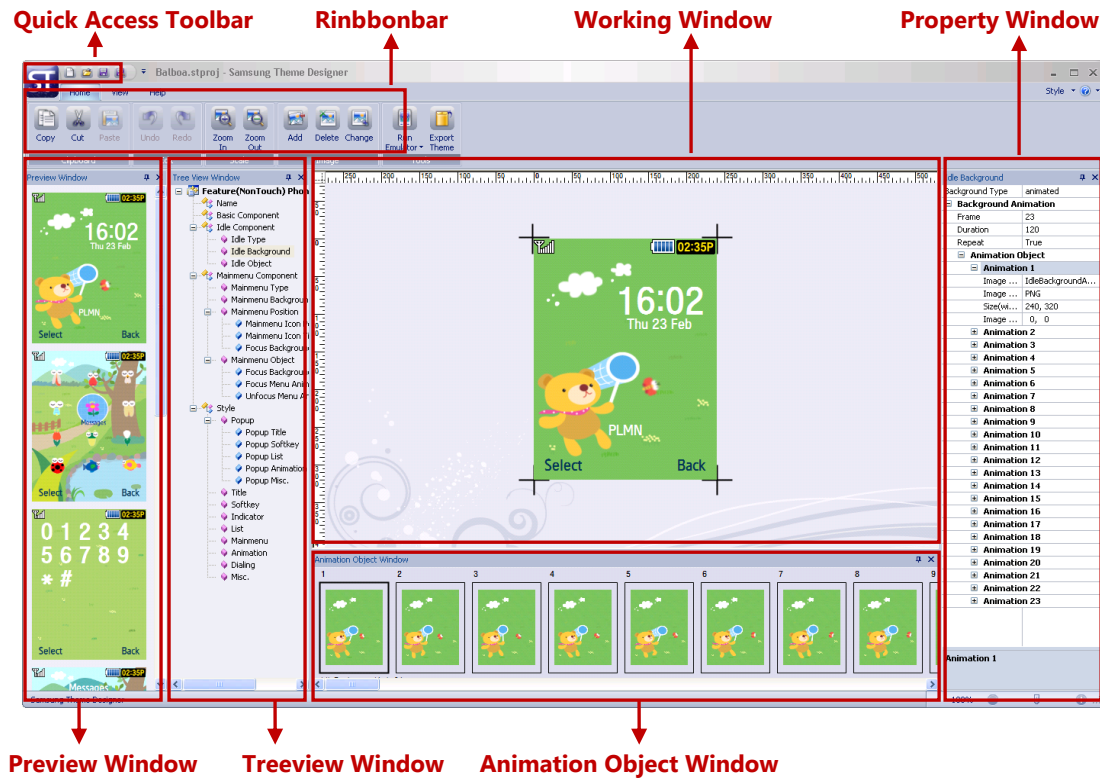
Quick Access Toolbar
Rinbbonbar
Working Window
Property Window

Balboa.stproj - Samsung Theme Designer

Home View Help
Style

Copy Cut Paste Undo Redo Zoom In Zoom Out Add Delete Change Run Emulator Export Theme
Clipboard Scale Image Tools

Preview Window
02:35P
16:02
Thu 23 Feb
PLMN
Select Back
02:35P
Messages
Select Back
02:35P
0 1 2 3 4
5 6 7 8 9
\* #
Select Back
02:35P
Messages

Tree View Window
Feature(NonTouch) Pho
Name
Basic Component
Idle Component
Idle Type
Idle Background
Idle Object
Mainmenu Component
Mainmenu Type
Mainmenu Backgrou
Mainmenu Position
Mainmenu Icon
Mainmenu Icon
Focus Backgrou
Mainmenu Object
Focus Backgrou
Focus Menu Anim
Unfocus Menu A
Style
Popup
Popup Title
Popup Softkey
Popup List
Popup Animation
Popup Misc.
Title
Softkey
Indicator
List
Mainmenu
Animation
Dialing
Misc.

02:35P
16:02
Thu 23 Feb
PLMN
Select Back

Animation Object Window
1 2 3 4 5 6 7 8 9

Idle Background
Background Type | animated
Background Animation
Frame | 23
Duration | 120
Repeat | True
Animation Object
Animation 1
Image ... | IdleBackgroundA...
Image ... | PNG
Size(wi... | 240, 320
Image ... | 0, 0
Animation 2
Animation 3
Animation 4
Animation 5
Animation 6
Animation 7
Animation 8
Animation 9
Animation 10
Animation 11
Animation 12
Animation 13
Animation 14
Animation 15
Animation 16
Animation 17
Animation 18
Animation 19
Animation 20
Animation 21
Animation 22
Animation 23
Animation 1

Samsung Theme Designer
100%

Preview Window
Treeview Window
Animation Object Window